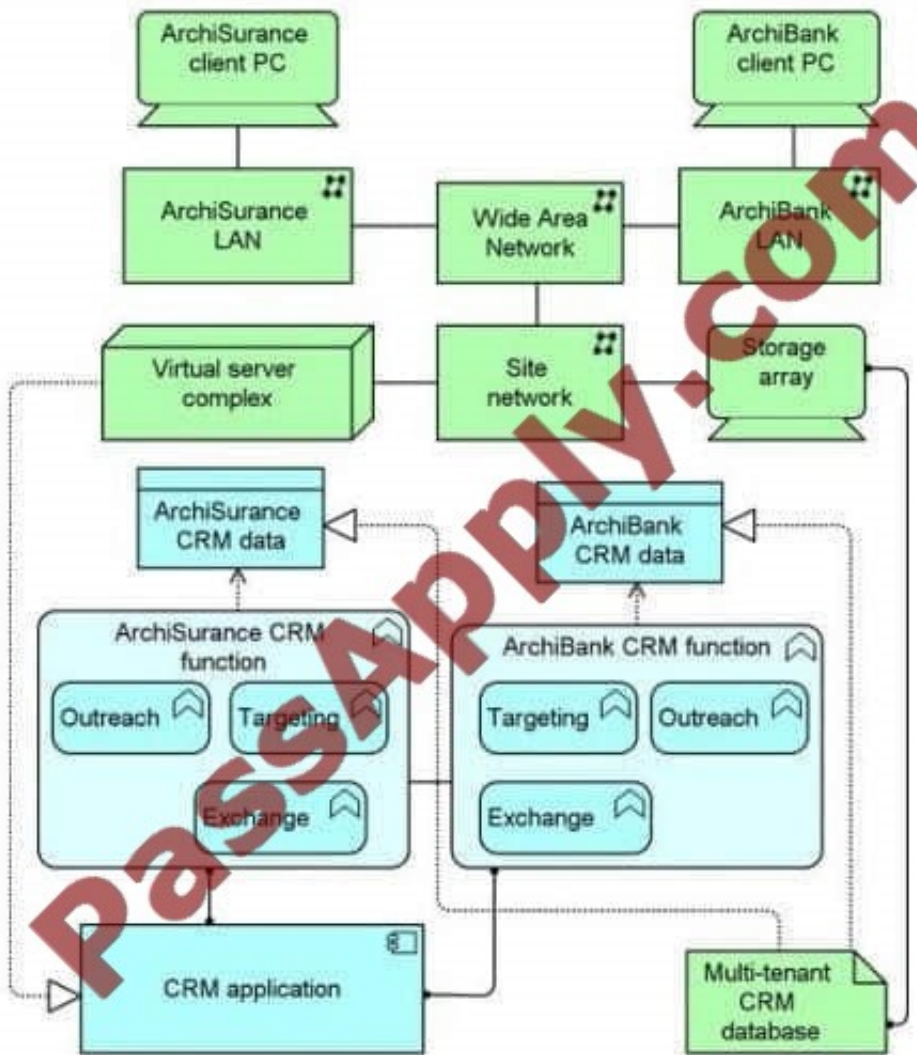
ArchiSurance client PC

ArchiBank client PC

ArchiSurance LAN

Wide Area Network

ArchiBank LAN

Virtual server complex

Site network

Storage array

ArchiSurance CRM data

ArchiBank CRM data

ArchiSurance CRM function

Outreach

Targeting

Exchange

ArchiBank CRM function

Targeting

Outreach

Exchange

CRM application

Multi-tenant CRM database

PassApply.com